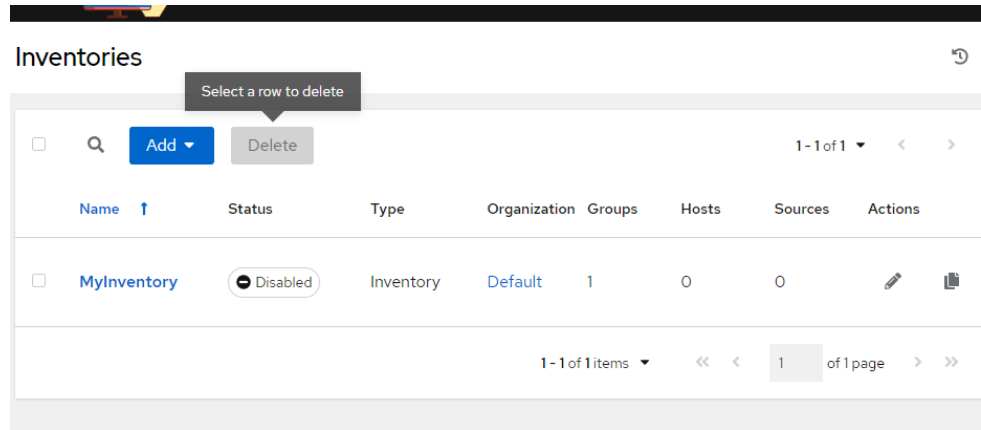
Inventories

Select a row to delete

Add Delete

1 - 1 of 1

| Name | Status | Type | Organization | Groups | Hosts | Sources | Actions |
|---|---|---|---|---|---|---|---|
| MyInventory | Disabled | Inventory | Default | 1 | 0 | 0 | |

1 - 1 of 1 items

1 of 1 page